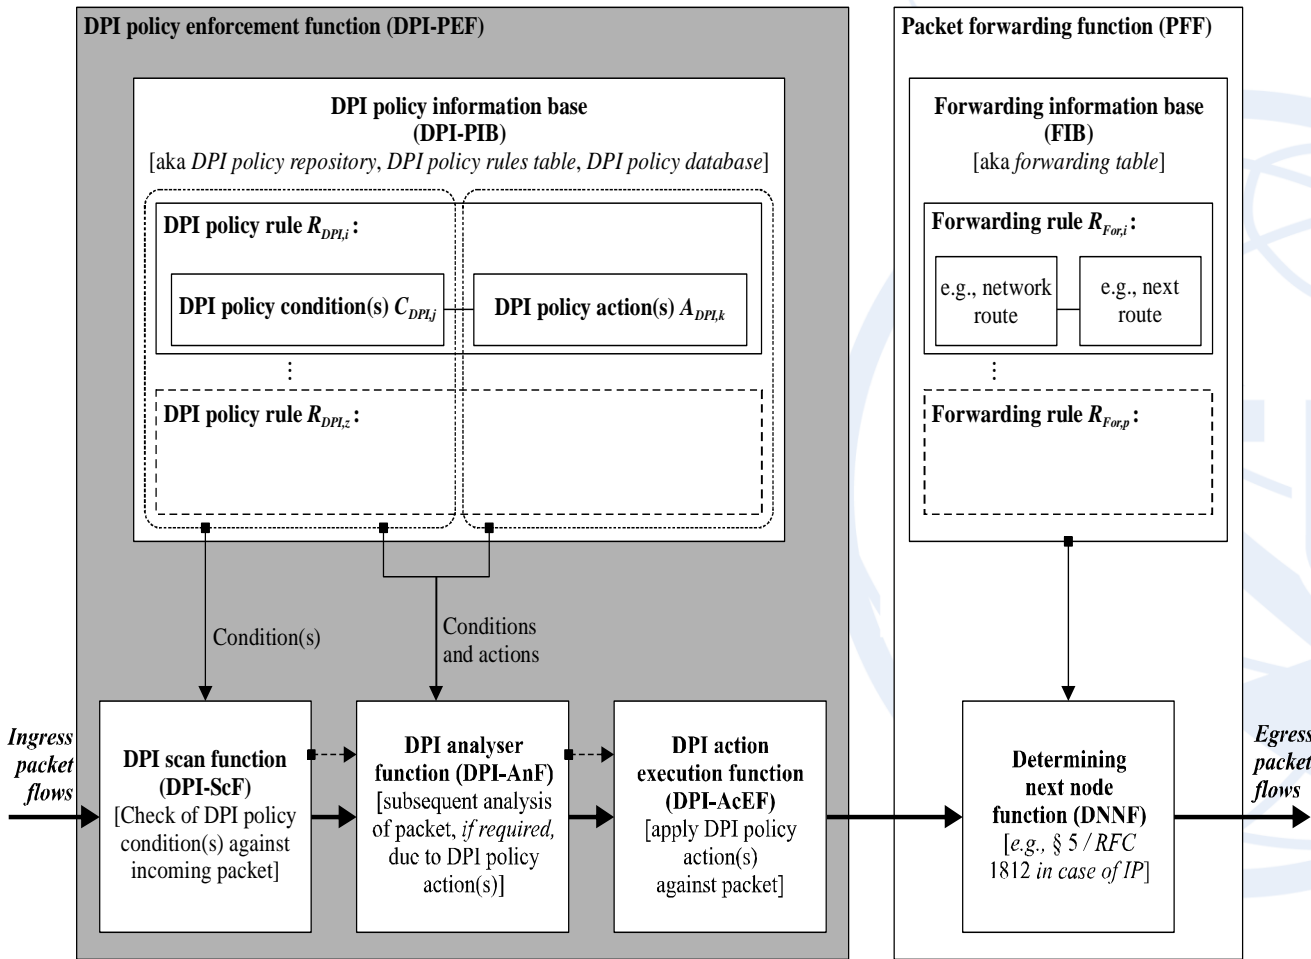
DPI policy enforcement function (DPI-PEF)

DPI policy information base (DPI-PIB)
[aka *DPI policy repository*, *DPI policy rules table*, *DPI policy database*]

DPI policy rule $R_{DPI,i}$:

DPI policy condition(s) $C_{DPI,j}$

DPI policy action(s) $A_{DPI,k}$

⋮

DPI policy rule $R_{DPI,z}$:

Condition(s)

Conditions and actions

Ingress packet flows

DPI scan function (DPI-ScF)
[Check of DPI policy condition(s) against incoming packet]

DPI analyser function (DPI-AnF)
[subsequent analysis of packet, *if required,* duc to DPI policy action(s)]

DPI action execution function (DPI-AcEF)
[apply DPI policy action(s) against packet]

Packet forwarding function (PFF)

Forwarding information base (FIB)
[aka *forwarding table*]

Forwarding rule $R_{For,i}$:

e.g., network route

e.g., next route

⋮

Forwarding rule $R_{For,p}$:

Determining next node function (DNNF)
[*e.g.,* § 5 / *RFC* 1812 *in case of IP*]

Egress packet flows